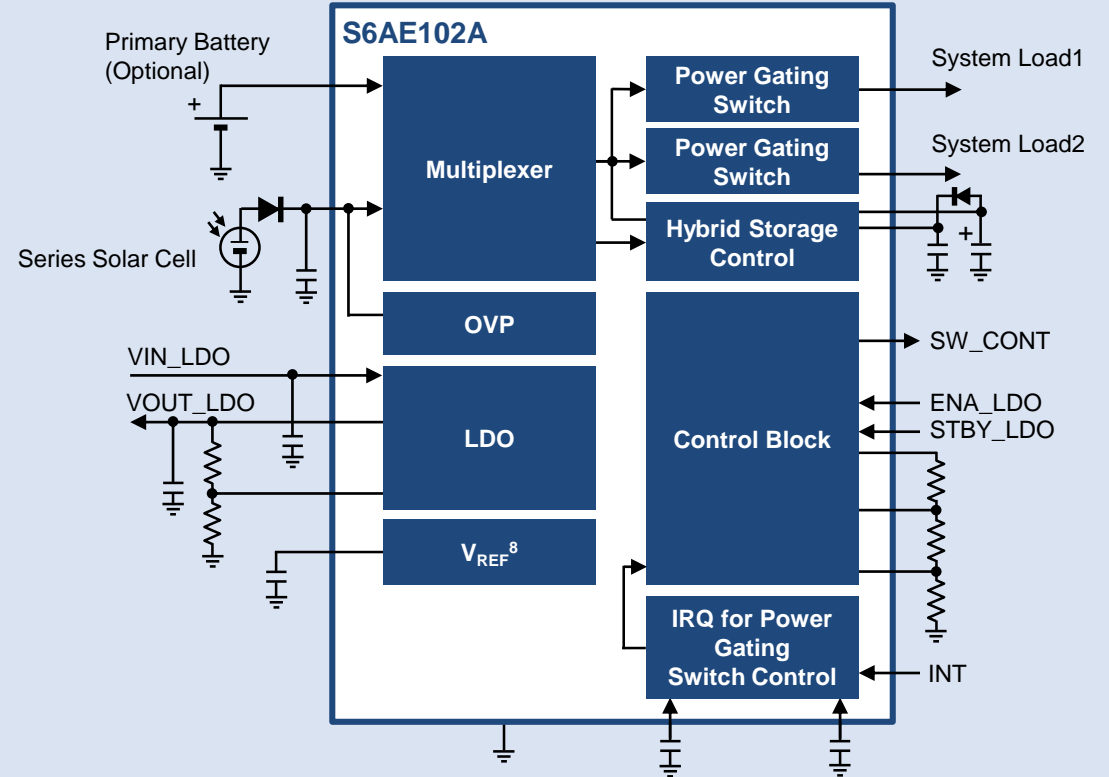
S6AE102A

Primary Battery (Optional)

+

Series Solar Cell

Multiplexer

OVP

VIN_LDO

VOUT_LDO

LDO

$V_{REF}$$^8$

Power Gating Switch

Power Gating Switch

Hybrid Storage Control

System Load1

System Load2

+

Control Block

SW_CONT

ENA_LDO

STBY_LDO

IRQ for Power Gating Switch Control

INT